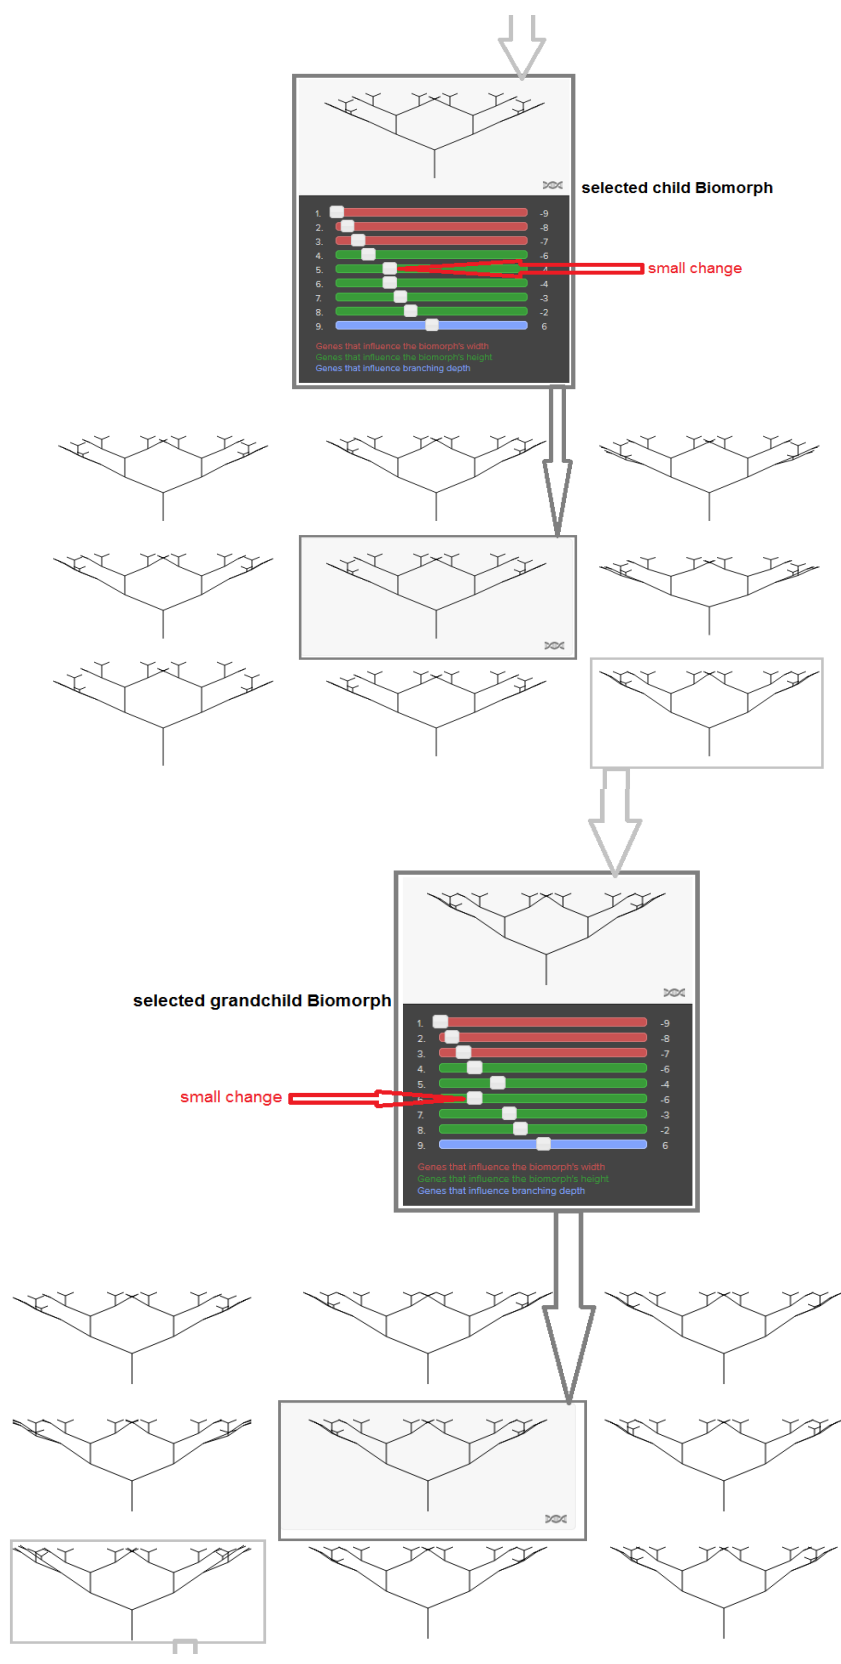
selected child Biomorph

1. -9
2. -8
3. -7
4. -6
5. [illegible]
6. -4
7. -3
8. -2
9. 6

small change

Genes that influence the biomorph's width
Genes that influence the biomorph's height
Genes that influence branching depth

selected grandchild Biomorph

1. -9
2. -8
3. -7
4. -6
5. -4
6. -6
7. -3
8. -2
9. 6

small change

Genes that influence the biomorph's width
Genes that influence the biomorph's height
Genes that influence branching depth